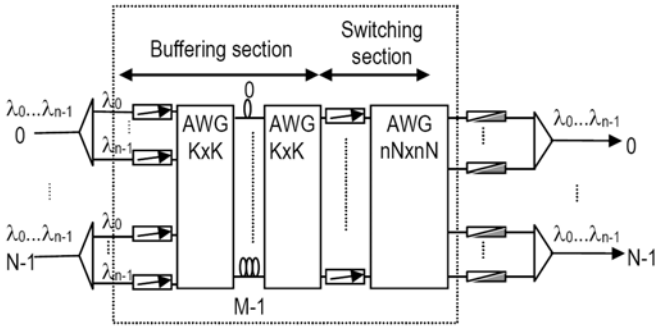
Buffering section

Switching section

$\lambda_0 \ldots \lambda_{n-1}$

0

$\lambda_0$

$\lambda_{n-1}$

AWG KxK

0

AWG KxK

AWG nNxnN

$\lambda_0 \ldots \lambda_{n-1}$

0

$\lambda_0 \ldots \lambda_{n-1}$

N-1

$\lambda_0$

$\lambda_{n-1}$

M-1

$\lambda_0 \ldots \lambda_{n-1}$

N-1